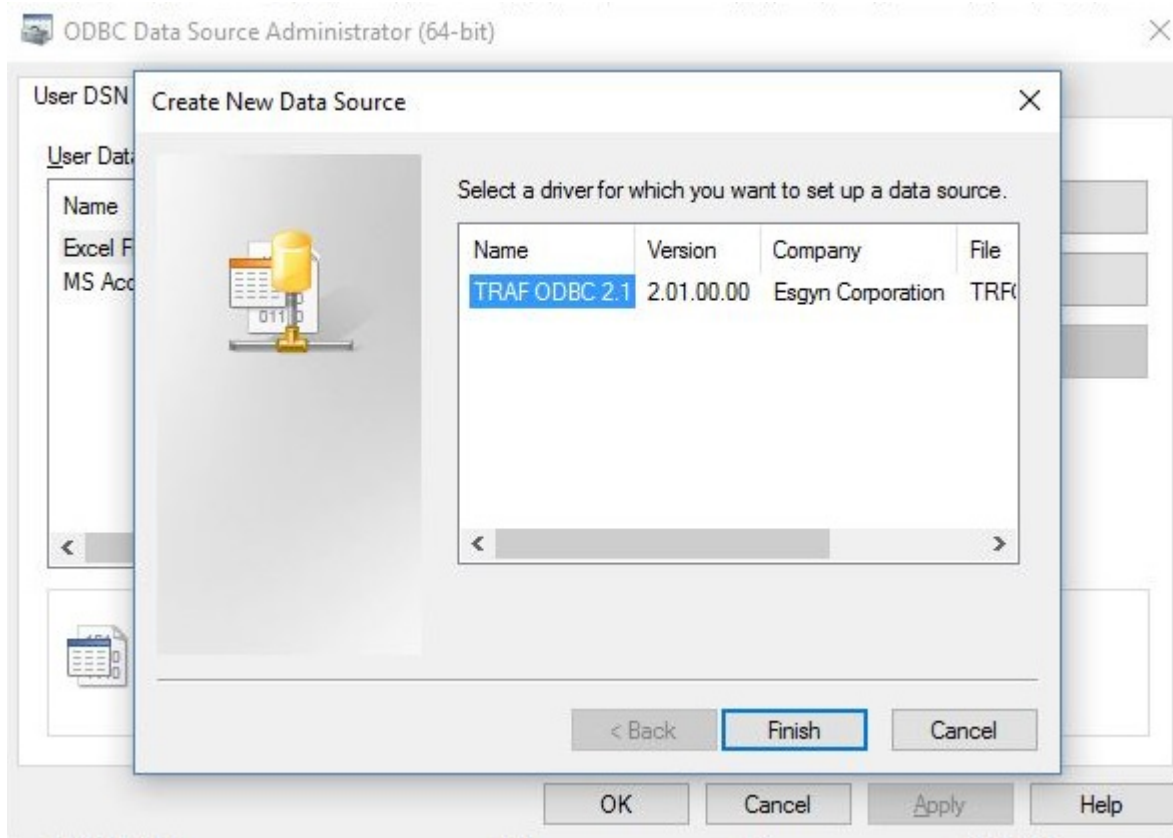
ODBC Data Source Administrator (64-bit)

User DSN

User Dat

Name

Excel F

MS Acc

Create New Data Source

Select a driver for which you want to set up a data source.

| Name | Version | Company | File |
|---|---|---|---|
| TRAF ODBC 2.1 | 2.01.00.00 | Esgyn Corporation | TRF( |

< Back

Finish

Cancel

OK

Cancel

Apply

Help